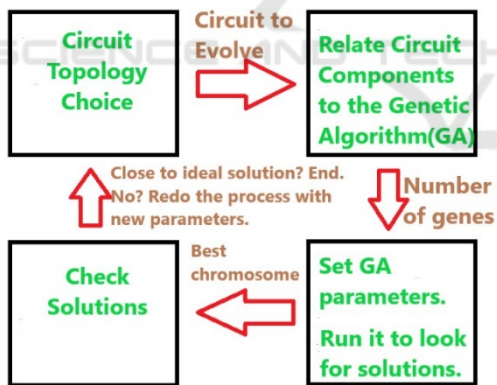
Circuit Topology Choice

Circuit to Evolve

Relate Circuit Components to the Genetic Algorithm(GA)

Close to ideal solution? End. No? Redo the process with new parameters.

Number of genes

Check Solutions

Best chromosome

Set GA parameters.

Run it to look for solutions.